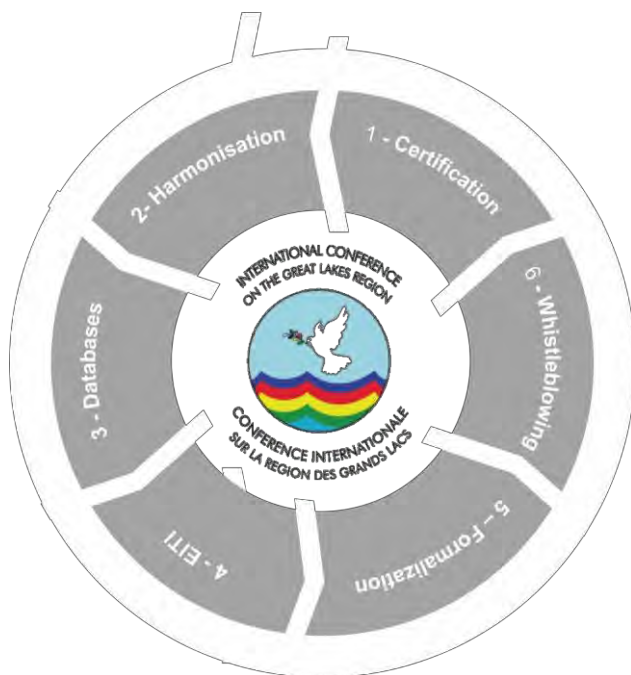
1 - Certification

2- Harmonisation

3 - Databases

4 - EITI

5 – Formalization

6 - Whistleblowing

INTERNATIONAL CONFERENCE ON THE GREAT LAKES REGION

CONFERENCE INTERNATIONALE SUR LA REGION DES GRANDS LACS